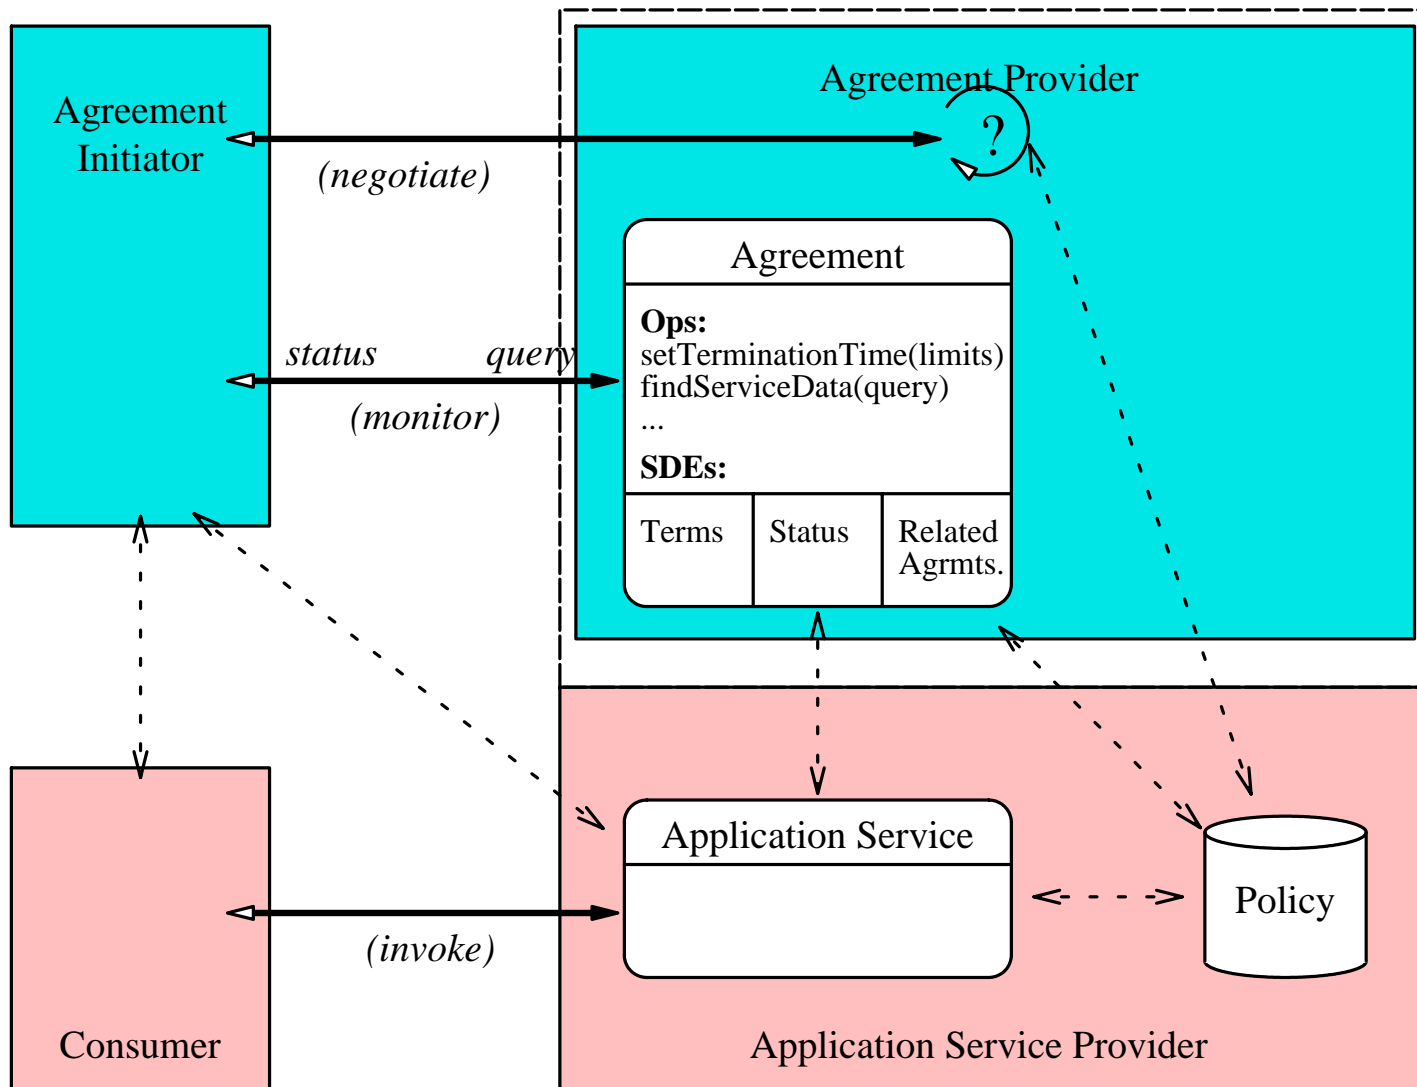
Agreement Initiator

Agreement Provider

?

(negotiate)

Agreement

Ops:
setTerminationTime(limits)
findServiceData(query)
...

SDEs:

| Terms | Status | Related Agrmts. |
|---|---|---|

status

query

(monitor)

Application Service

Policy

(invoke)

Consumer

Application Service Provider